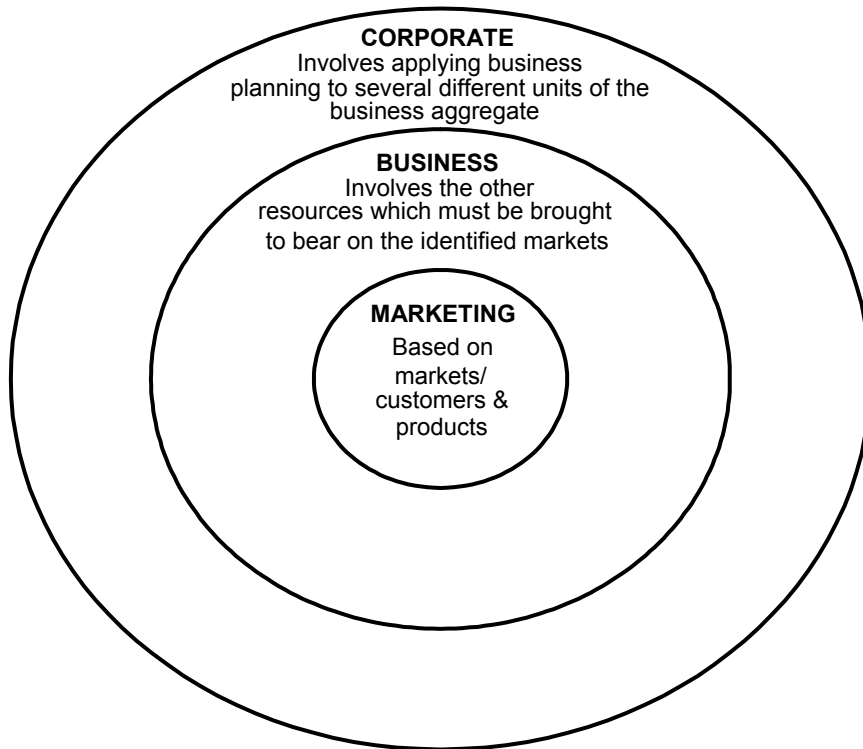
CORPORATE
Involves applying business planning to several different units of the business aggregate

BUSINESS
Involves the other resources which must be brought to bear on the identified markets

MARKETING
Based on markets/ customers & products